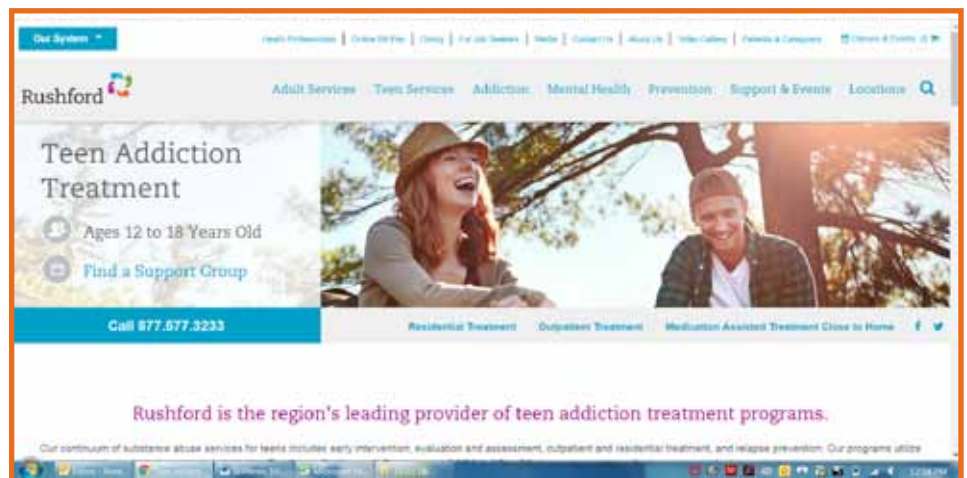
Our System

Health Professionals | Online Bill Pay | Giving | For Job Seekers | Media | Contact Us | About Us | Video Gallery | Patients & Caregivers | Classes & Events

Rushford

Adult Services Teen Services Addiction Mental Health Prevention Support & Events Locations

Teen Addiction Treatment

Ages 12 to 18 Years Old

Find a Support Group

Call 877.577.3233

Residential Treatment Outpatient Treatment Medication Assisted Treatment Close to Home

Rushford is the region's leading provider of teen addiction treatment programs.

Our continuum of substance abuse services for teens includes early intervention, evaluation and assessment, outpatient and residential treatment, and relapse prevention. Our programs utilize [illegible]